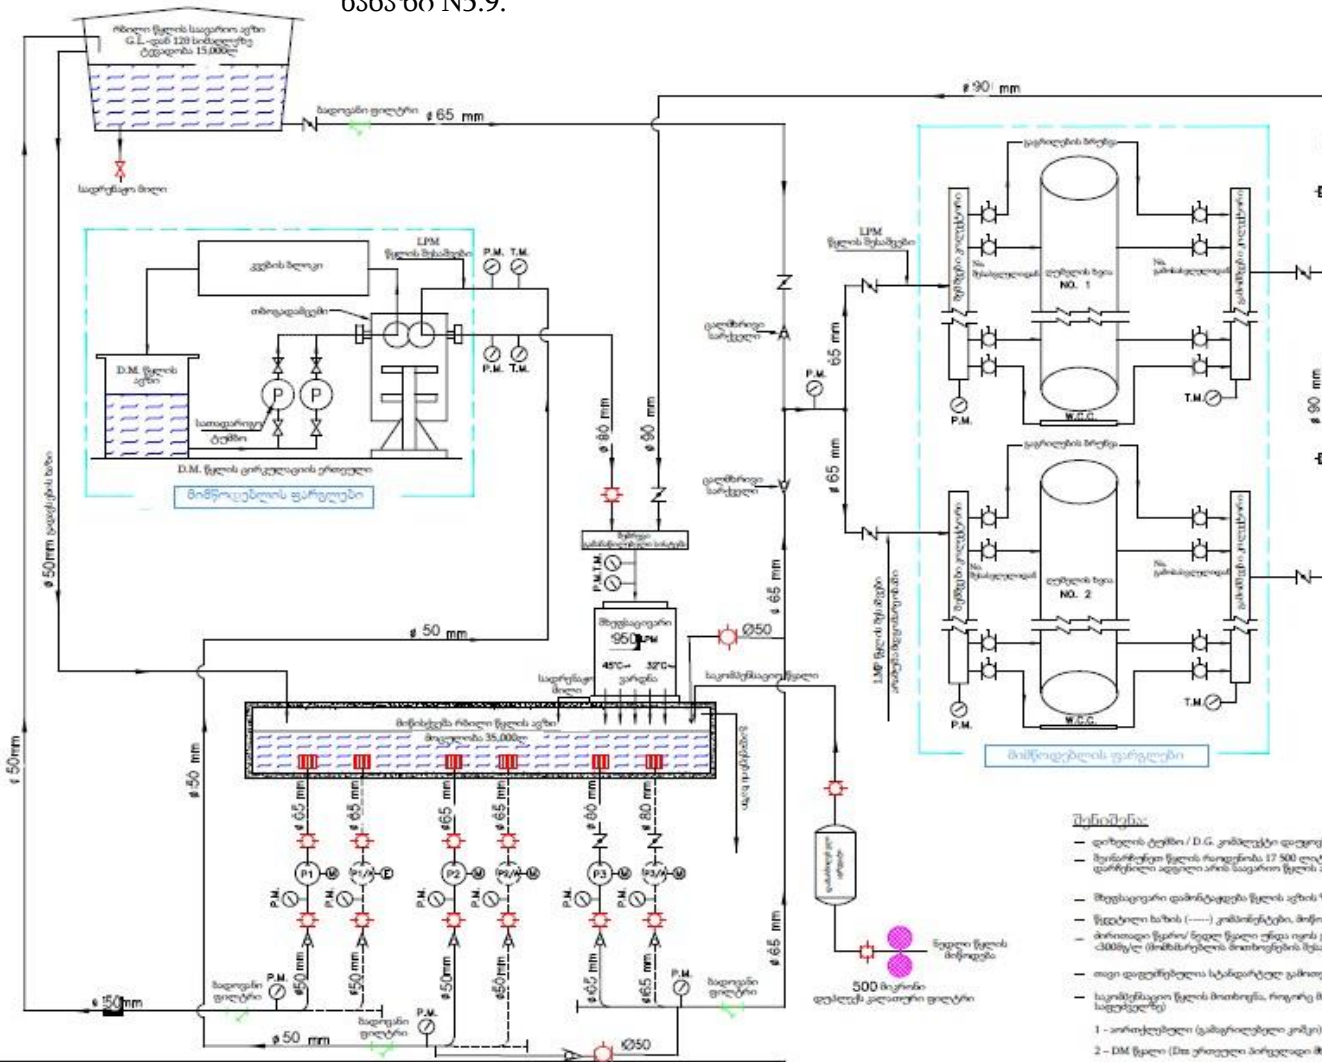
ნახ ნ N5.9.

G.L. 120
15,000

ϕ 65 mm

ϕ 90 mm

LPM

P.M. T.M.

P.M. T.M.

D.M.

P P

D.M.

ϕ 80 mm

ϕ 90 mm

ϕ 50mm

ϕ 50 mm

P.M.T.M.

950 LPM

45°C 32°C

Ø50

35,000

ϕ 65 mm

ϕ 65 mm

ϕ65 mm

ϕ65 mm

ϕ 80 mm

ϕ 80 mm

P1 M

P1/A E

P2 M

P2/A M

P3 M

P3/A M

P.M.

P.M.

P.M.

P.M.

P.M.

P.M.

ϕ 50mm

ϕ50 mm

ϕ50 mm

ϕ50mm

ϕ50 mm

ϕ65 mm

ϕ65 mm

ϕ 50mm

ϕ 50 mm

P.M.

P.M.

P.M.

Ø50

ϕ 50 mm

ϕ 65 mm

ϕ 65 mm

ϕ 65 mm

65 mm

P.M.

500

LPM

NO. 1

W.C.C.

P.M.

T.M.

NO. 2

W.C.C.

P.M.

T.M.

LMP

ϕ 90 mm

D.G.

17 500

1 –

2 – DM